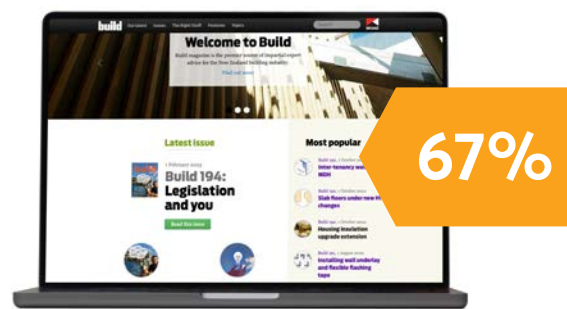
build Our latest Issues The Right Stuff Features Topics

Welcome to Build

Build magazine is the premier source of impartial expert advice for the New Zealand building industry.

Find out more

Latest issue

1 February 2023

Build 194: Legislation and you

Read this issue

Most popular

Build 192 – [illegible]
Inter-tenancy w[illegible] MDH

Build 192 – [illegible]
Slab floors under new H1 changes

Build 192 – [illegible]
Housing insulation upgrade extension

Build 192 – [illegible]
Installing wall underlay and flexible flashing tape

67%